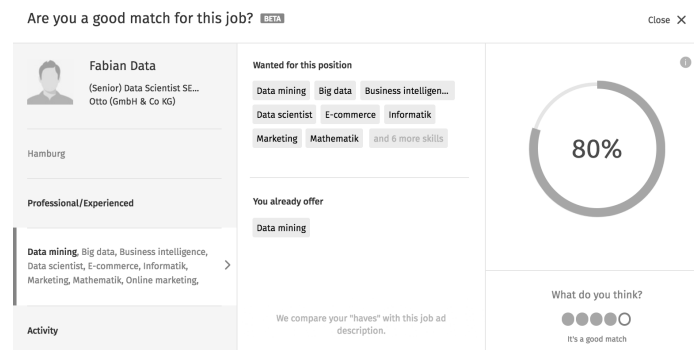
Are you a good match for this job? BETA

Close ✕

Fabian Data
(Senior) Data Scientist SE...
Otto (GmbH & Co KG)

Hamburg

Professional/Experienced

Data mining, Big data, Business intelligence, Data scientist, E-commerce, Informatik, Marketing, Mathematik, Online marketing,

Activity

Wanted for this position

Data mining
Big data
Business intelligen...
Data scientist
E-commerce
Informatik
Marketing
Mathematik
and 6 more skills

You already offer

Data mining

We compare your "haves" with this job ad description.

80%

What do you think?

It's a good match